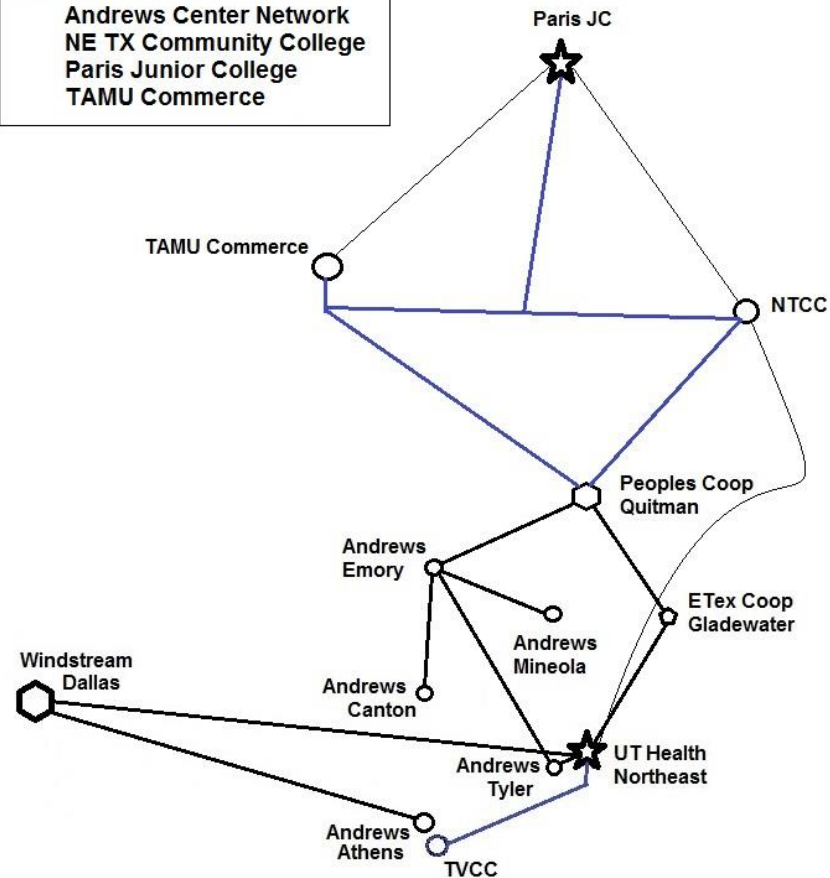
Andrews Center Network
NE TX Community College
Paris Junior College
TAMU Commerce

Paris JC

TAMU Commerce

NTCC

Peoples Coop Quitman

Andrews Emory

ETex Coop Gladewater

Andrews Mineola

Windstream Dallas

Andrews Canton

UT Health Northeast

Andrews Tyler

Andrews Athens

TVCC